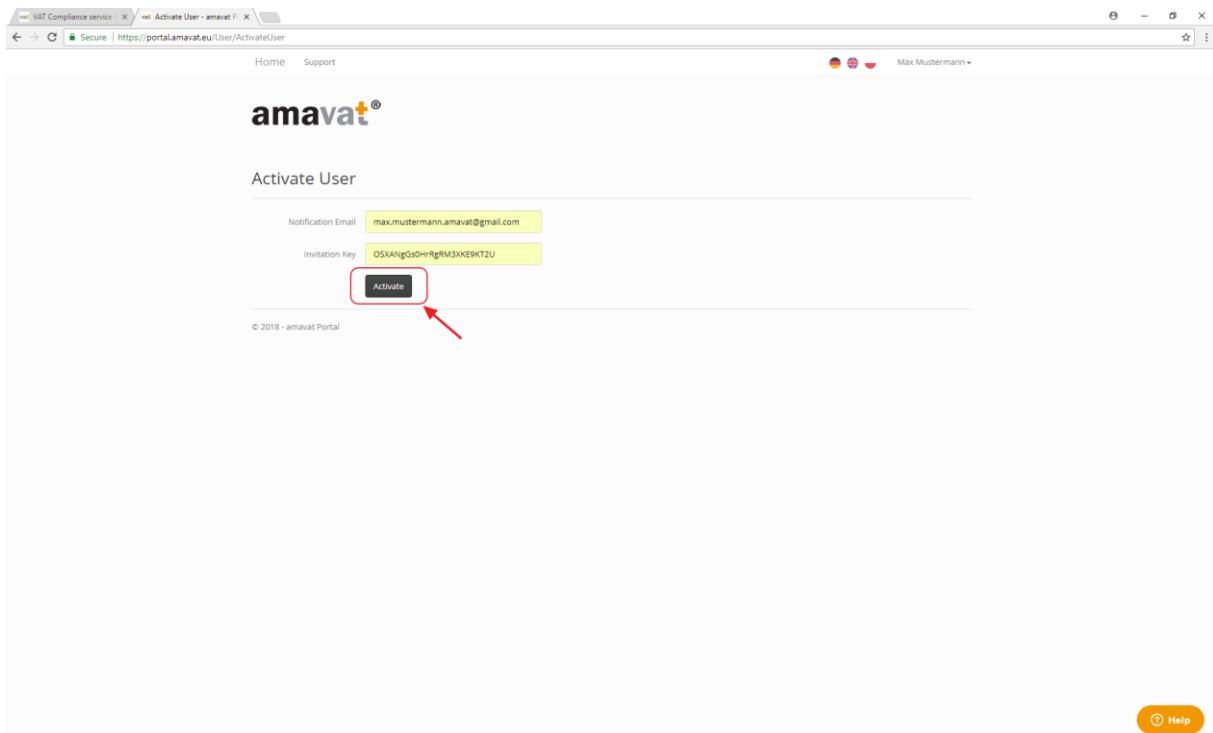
VAT Compliance service ×
Activate User - amavat P ×

Secure | https://portal.amavat.eu/User/ActivateUser

Home Support

Max Mustermann

amavat®

Activate User

Notification Email max.mustermann.amavat@gmail.com

Invitation Key OSXANgGs0HrRgRM3XKE9KT2U

Activate

© 2018 - amavat Portal

Help